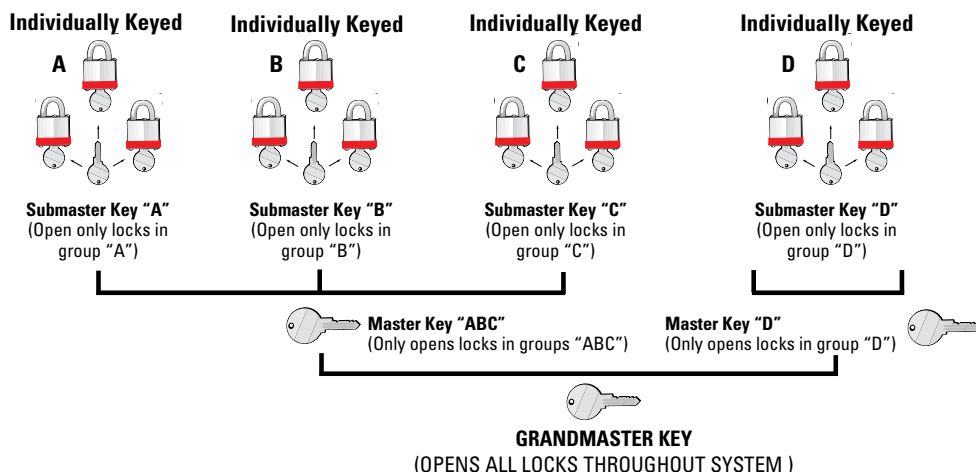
Individually Keyed

A

Submaster Key "A"
(Open only locks in group "A")

Individually Keyed

B

Submaster Key "B"
(Open only locks in group "B")

Individually Keyed

C

Submaster Key "C"
(Open only locks in group "C")

Individually Keyed

D

Submaster Key "D"
(Open only locks in group "D")

Master Key "ABC"
(Only opens locks in groups "ABC")

Master Key "D"
(Only opens locks in group "D")

GRANDMASTER KEY
(OPENS ALL LOCKS THROUGHOUT SYSTEM )